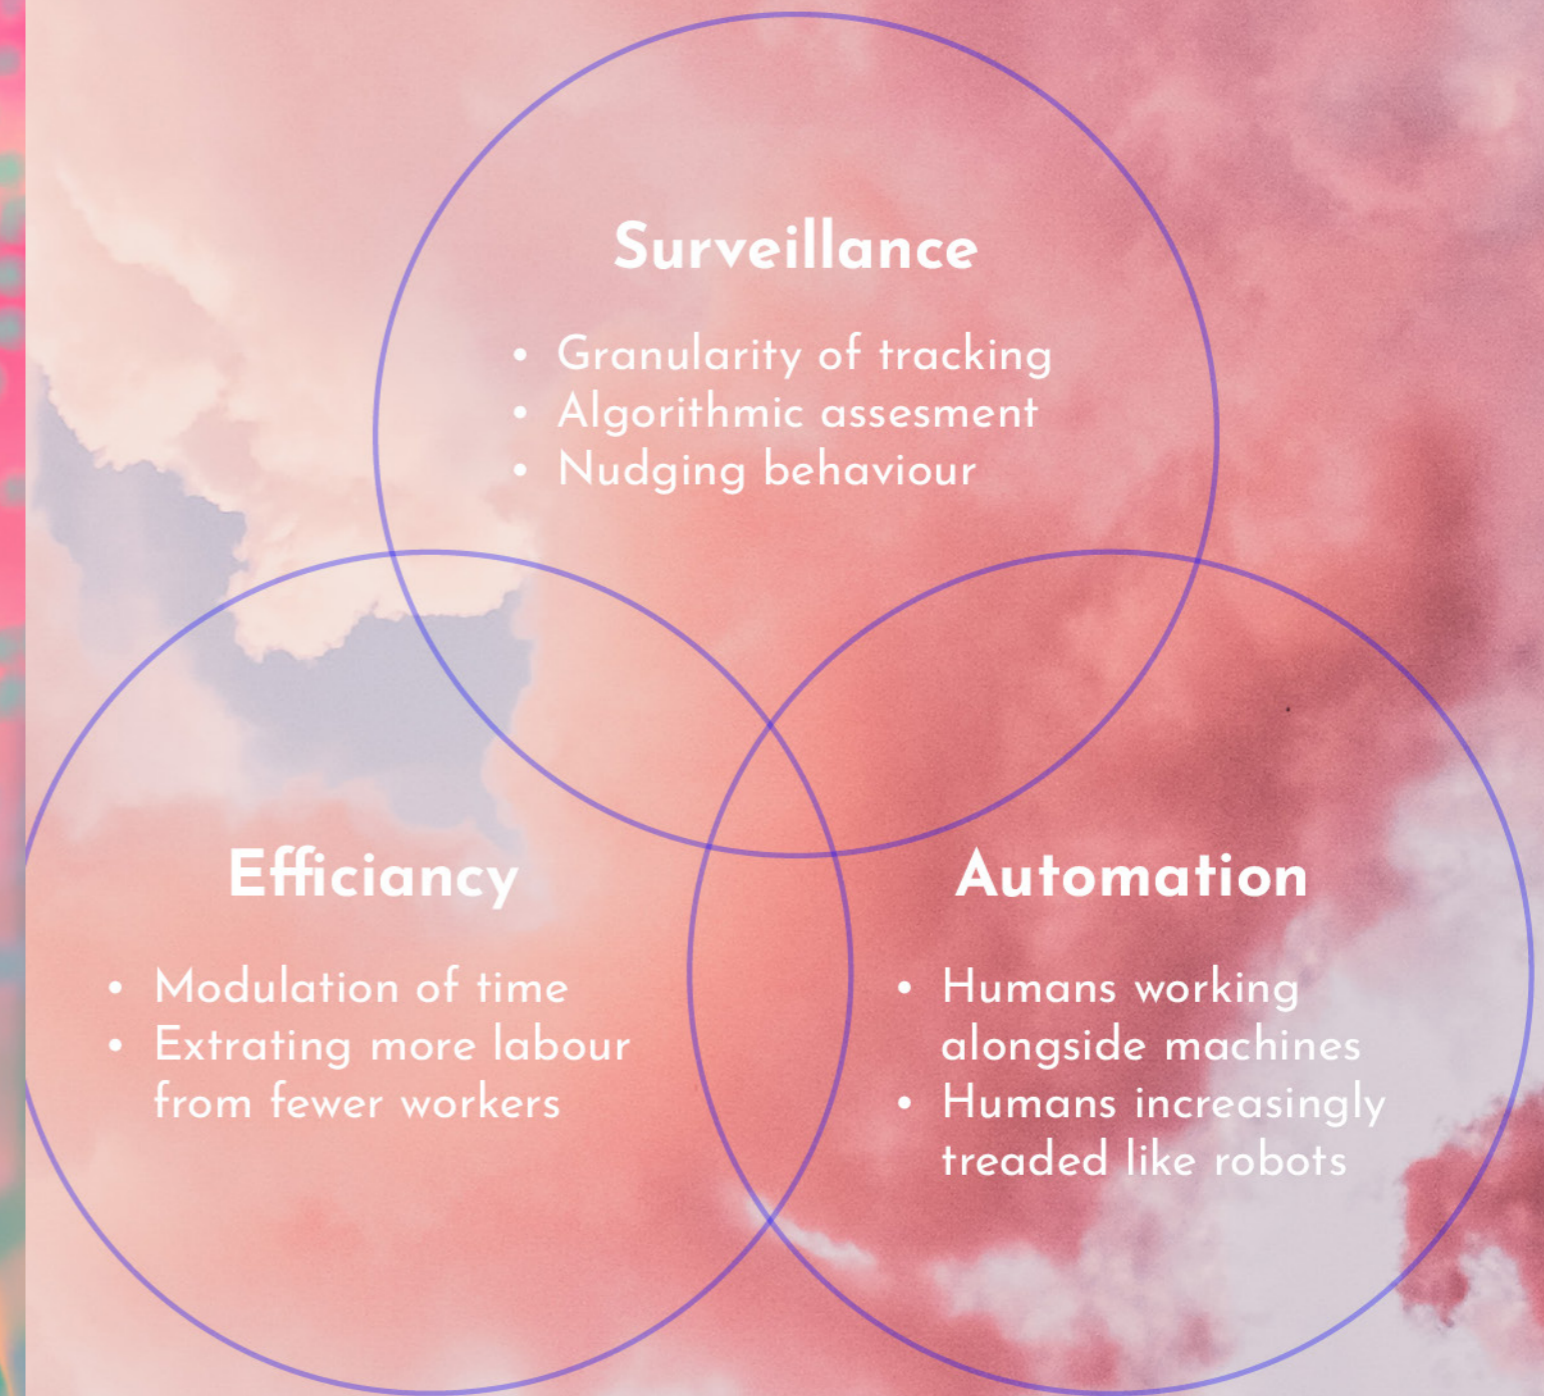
Surveillance

- Granularity of tracking
- Algorithmic assesment
- Nudging behaviour

Efficiancy

- Modulation of time
- Extrating more labour from fewer workers

Automation

- Humans working alongside machines
- Humans increasingly treaded like robots